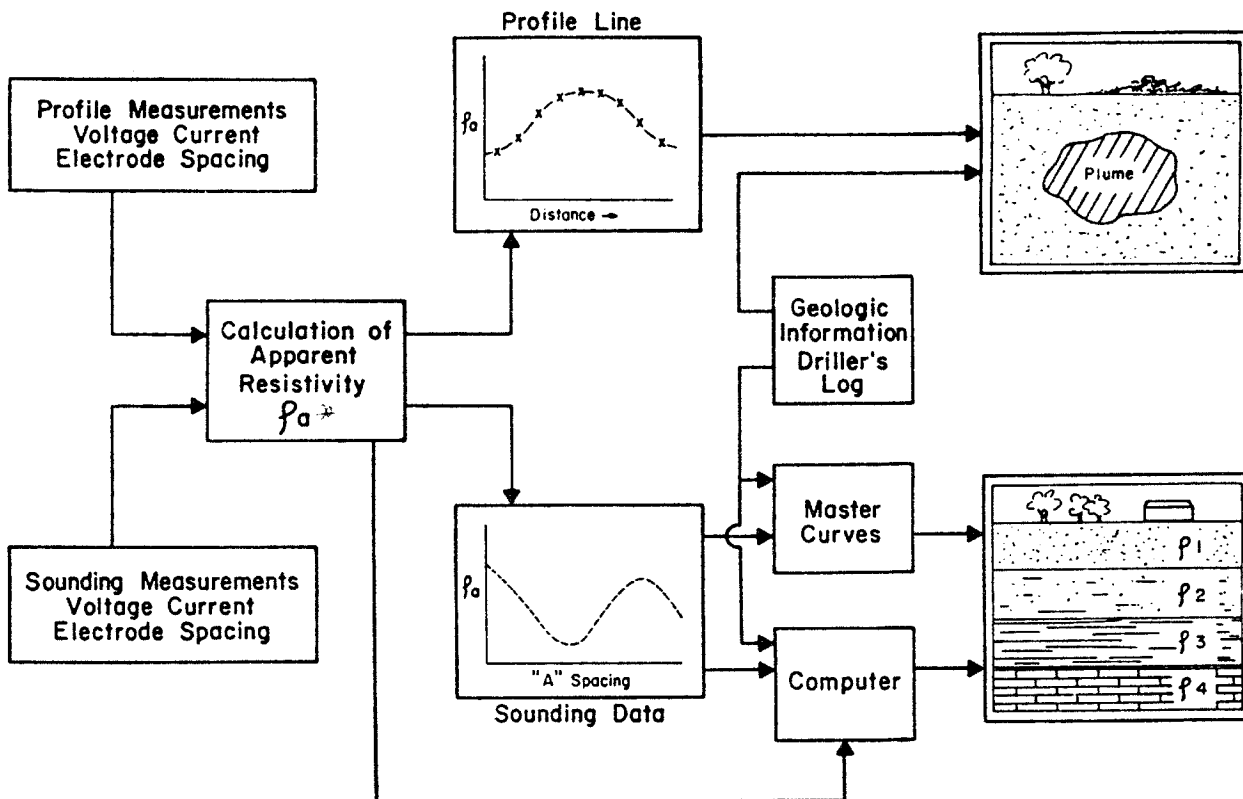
Profile Line

Profile Measurements Voltage Current Electrode Spacing

$\rho_a$

Distance →

Plume

Calculation of Apparent Resistivity $\rho_a$ *

Geologic Information Driller's Log

Sounding Measurements Voltage Current Electrode Spacing

$\rho_a$

"A" Spacing

Sounding Data

Master Curves

Computer

$\rho_1$

$\rho_2$

$\rho_3$

$\rho_4$